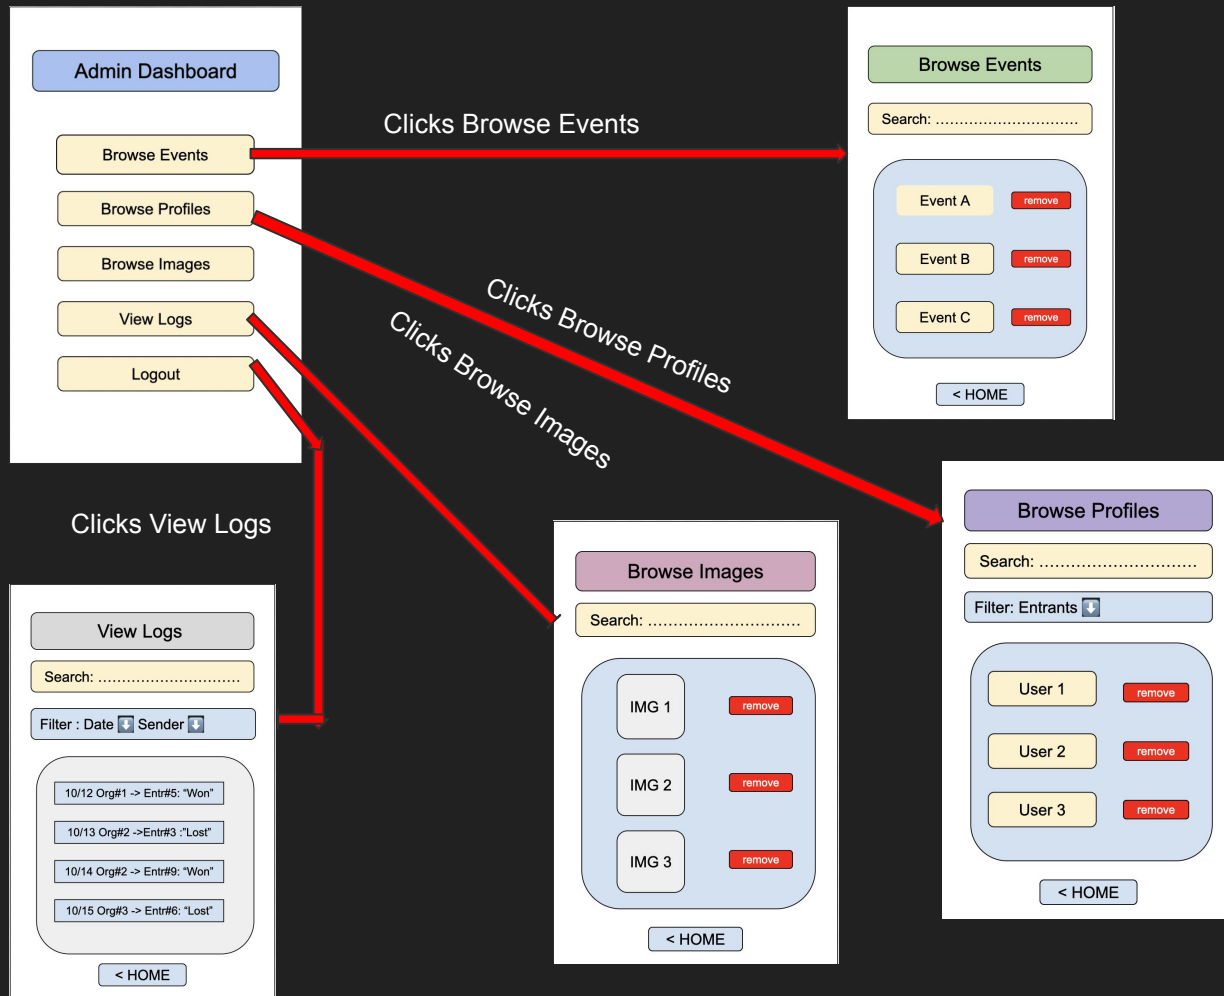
Admin Dashboard

Browse Events

Browse Profiles

Browse Images

View Logs

Logout

Clicks Browse Events

Browse Events

Search: ..............................

Event A remove

Event B remove

Event C remove

< HOME

Clicks Browse Profiles

Clicks Browse Images

Clicks View Logs

View Logs

Search: ..............................

Filter : Date ⬇️ Sender ⬇️

10/12 Org#1 -> Entr#5: "Won"

10/13 Org#2 ->Entr#3 :"Lost"

10/14 Org#2 -> Entr#9: "Won"

10/15 Org#3 -> Entr#6: "Lost"

< HOME

Browse Images

Search: ..............................

IMG 1 remove

IMG 2 remove

IMG 3 remove

< HOME

Browse Profiles

Search: ..............................

Filter: Entrants ⬇️

User 1 remove

User 2 remove

User 3 remove

< HOME